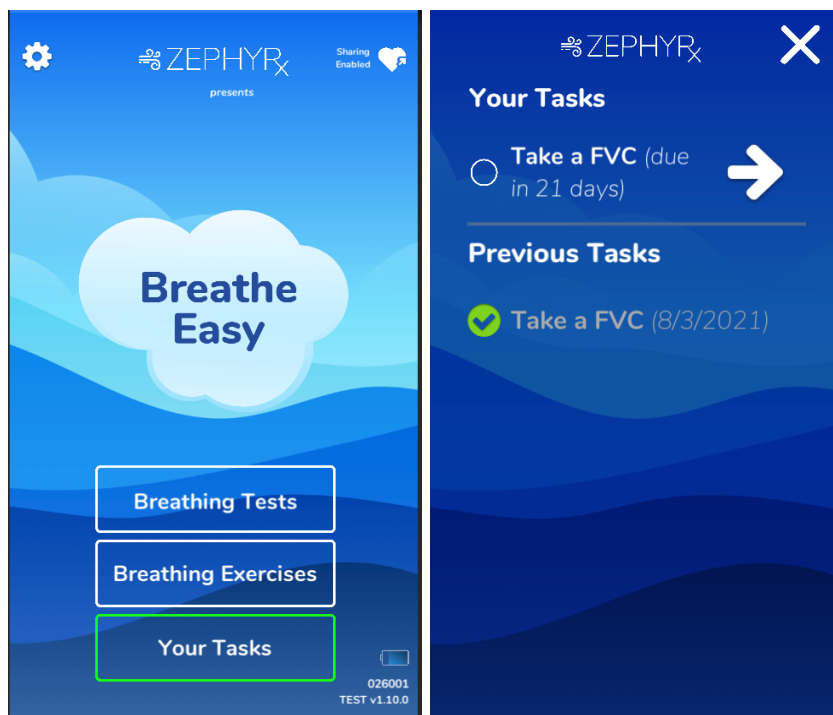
ZEPHYRx

presents

Sharing Enabled

Breathe Easy

Breathing Tests

Breathing Exercises

Your Tasks

026001
TEST v1.10.0

ZEPHYRx

Your Tasks

Take a FVC (due in 21 days)

Previous Tasks

Take a FVC (8/3/2021)